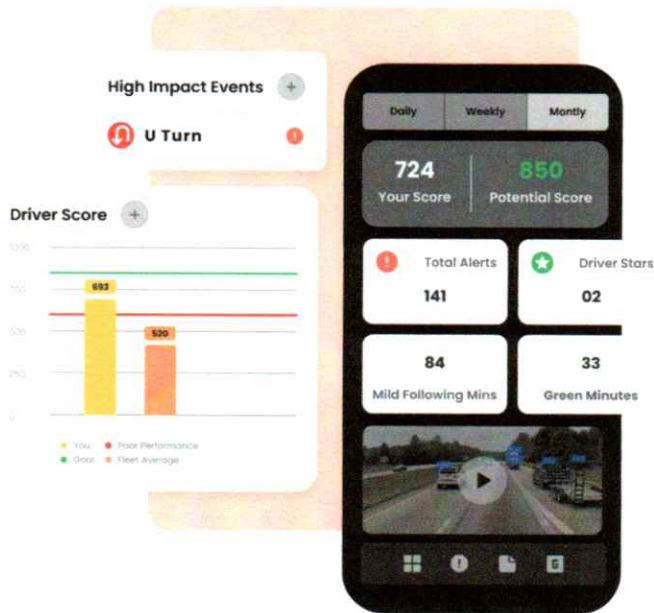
High Impact Events

U Turn

Driver Score

1000

750

500

250

0

693

520

You

Goal

Poor Performance

Fleet Average

Daily

Weekly

Montly

724

Your Score

850

Potential Score

Total Alerts

141

Driver Stars

02

84

Mild Following Mins

33

Green Minutes